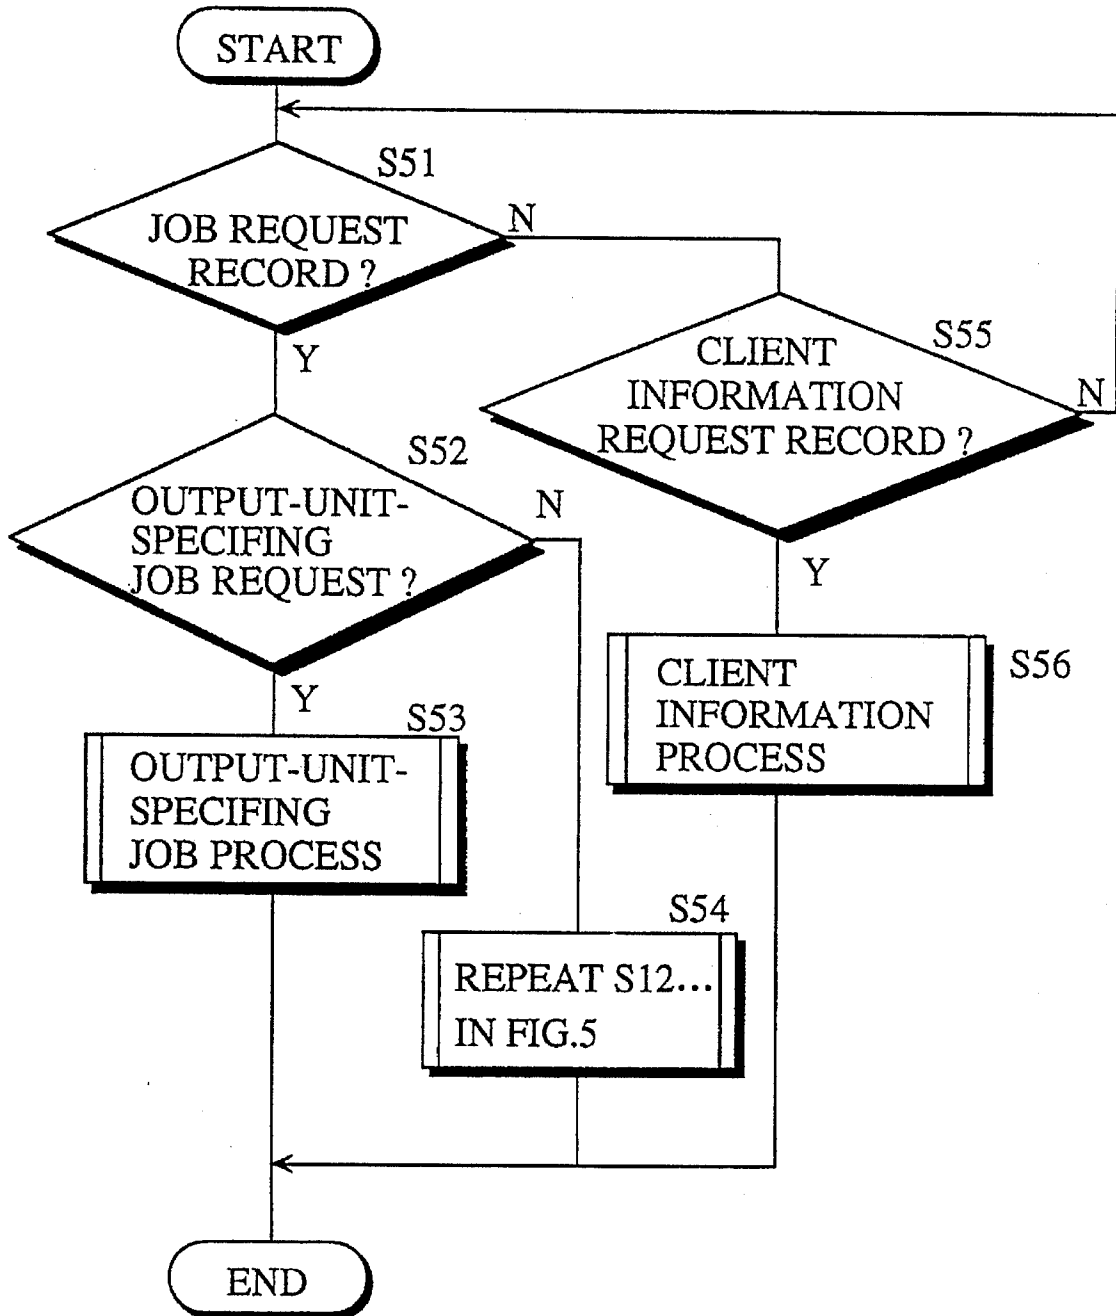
START

S51

JOB REQUEST RECORD ?

N

Y

S55

CLIENT INFORMATION REQUEST RECORD ?

N

S52

OUTPUT-UNIT-SPECIFING JOB REQUEST ?

N

Y

Y

S56

CLIENT INFORMATION PROCESS

S53

OUTPUT-UNIT-SPECIFING JOB PROCESS

S54

REPEAT S12…
IN FIG.5

END